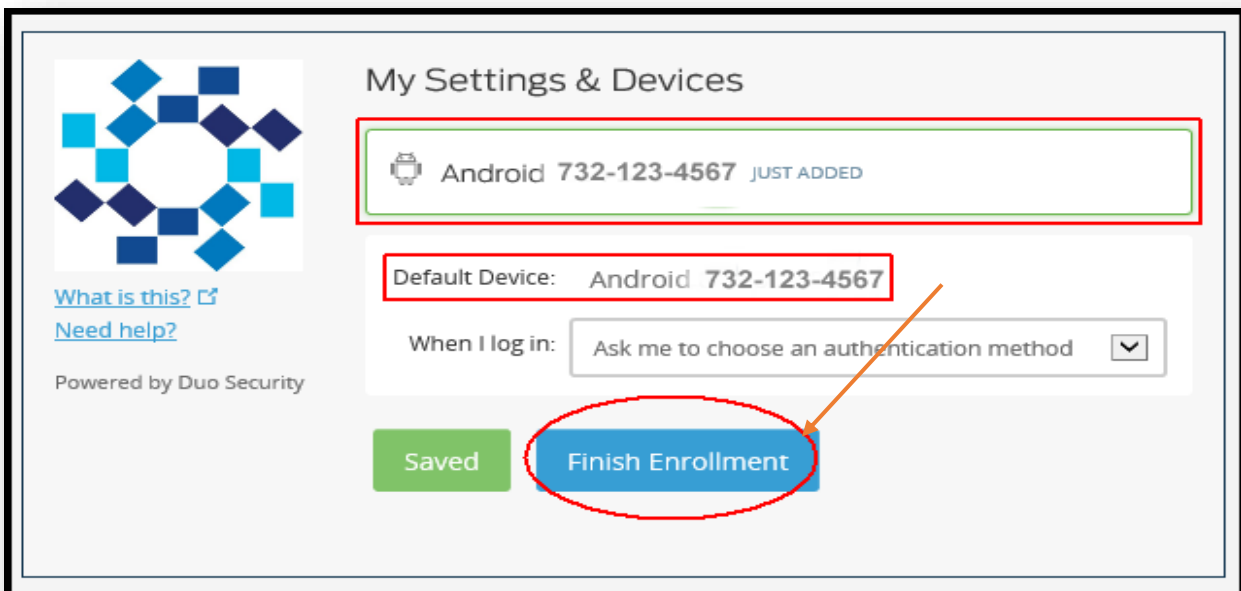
What is this?
Need help?

Powered by Duo Security

My Settings & Devices

Android 732-123-4567 JUST ADDED

Default Device: Android 732-123-4567

When I log in: Ask me to choose an authentication method

Saved

Finish Enrollment